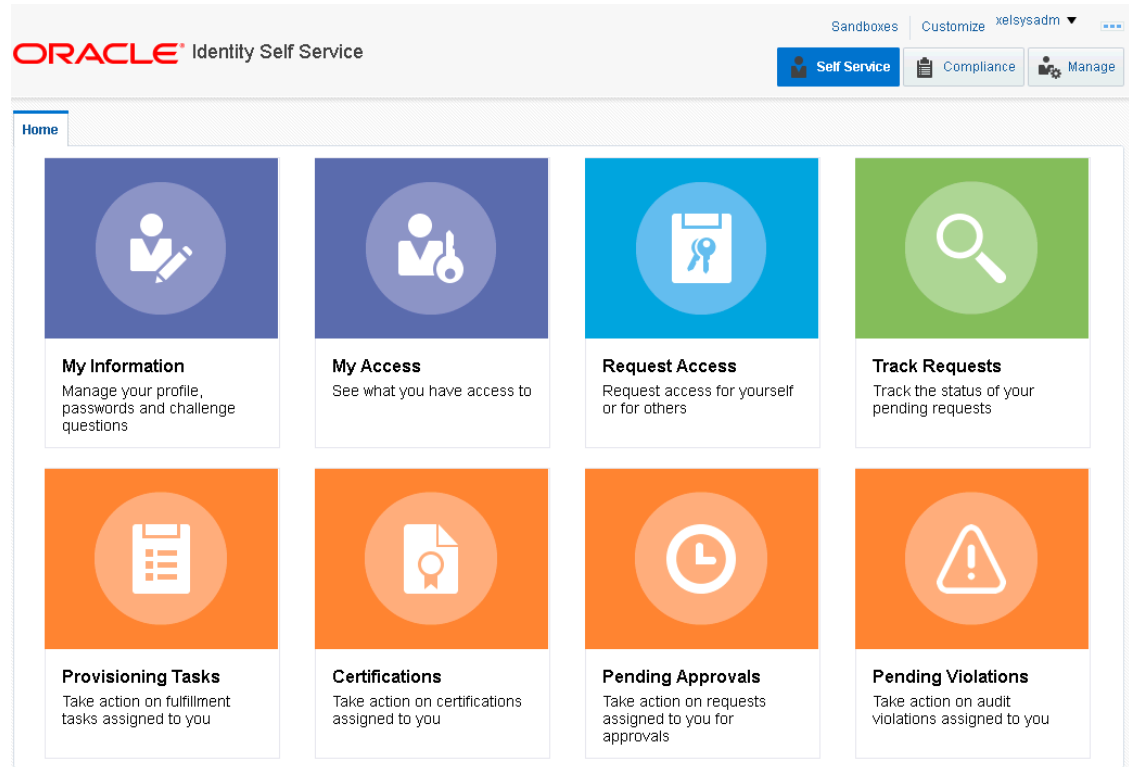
ORACLE® Identity Self Service

Sandboxes Customize xelsysadm ▼

Self Service Compliance Manage

Home

My Information
Manage your profile, passwords and challenge questions

My Access
See what you have access to

Request Access
Request access for yourself or for others

Track Requests
Track the status of your pending requests

Provisioning Tasks
Take action on fulfillment tasks assigned to you

Certifications
Take action on certifications assigned to you

Pending Approvals
Take action on requests assigned to you for approvals

Pending Violations
Take action on audit violations assigned to you